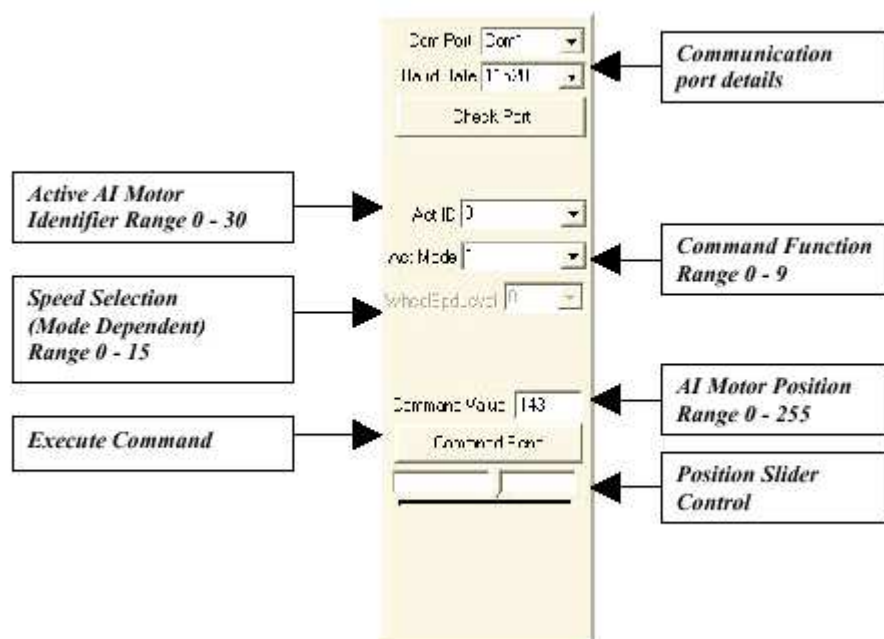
Com Port Com1

Baud Rate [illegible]

Check Port

Communication port details

Active AI Motor Identifier Range 0 - 30

Act ID 0

Act Mode 1

Command Function Range 0 - 9

Speed Selection (Mode Dependent) Range 0 - 15

WheelSpdLevel 0

Command Value 143

AI Motor Position Range 0 - 255

Execute Command

Command Send

Position Slider Control